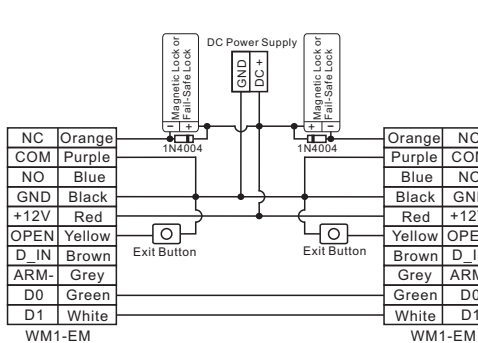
Magnetic Lock or Fail-Safe Lock

DC Power Supply

GND
DC +

Magnetic Lock or Fail-Safe Lock

- +
1N4004

+ -
1N4004

| NC | Orange |
|---|---|
| COM | Purple |
| NO | Blue |
| GND | Black |
| +12V | Red |
| OPEN | Yellow |
| D_IN | Brown |
| ARM- | Grey |
| D0 | Green |
| D1 | White |

WM1-EM

Exit Button

Exit Button

| Orange | NC |
|---|---|
| Purple | COM |
| Blue | NO |
| Black | GND |
| Red | +12V |
| Yellow | OPEN |
| Brown | D_IN |
| Grey | ARM- |
| Green | D0 |
| White | D1 |

WM1-EM